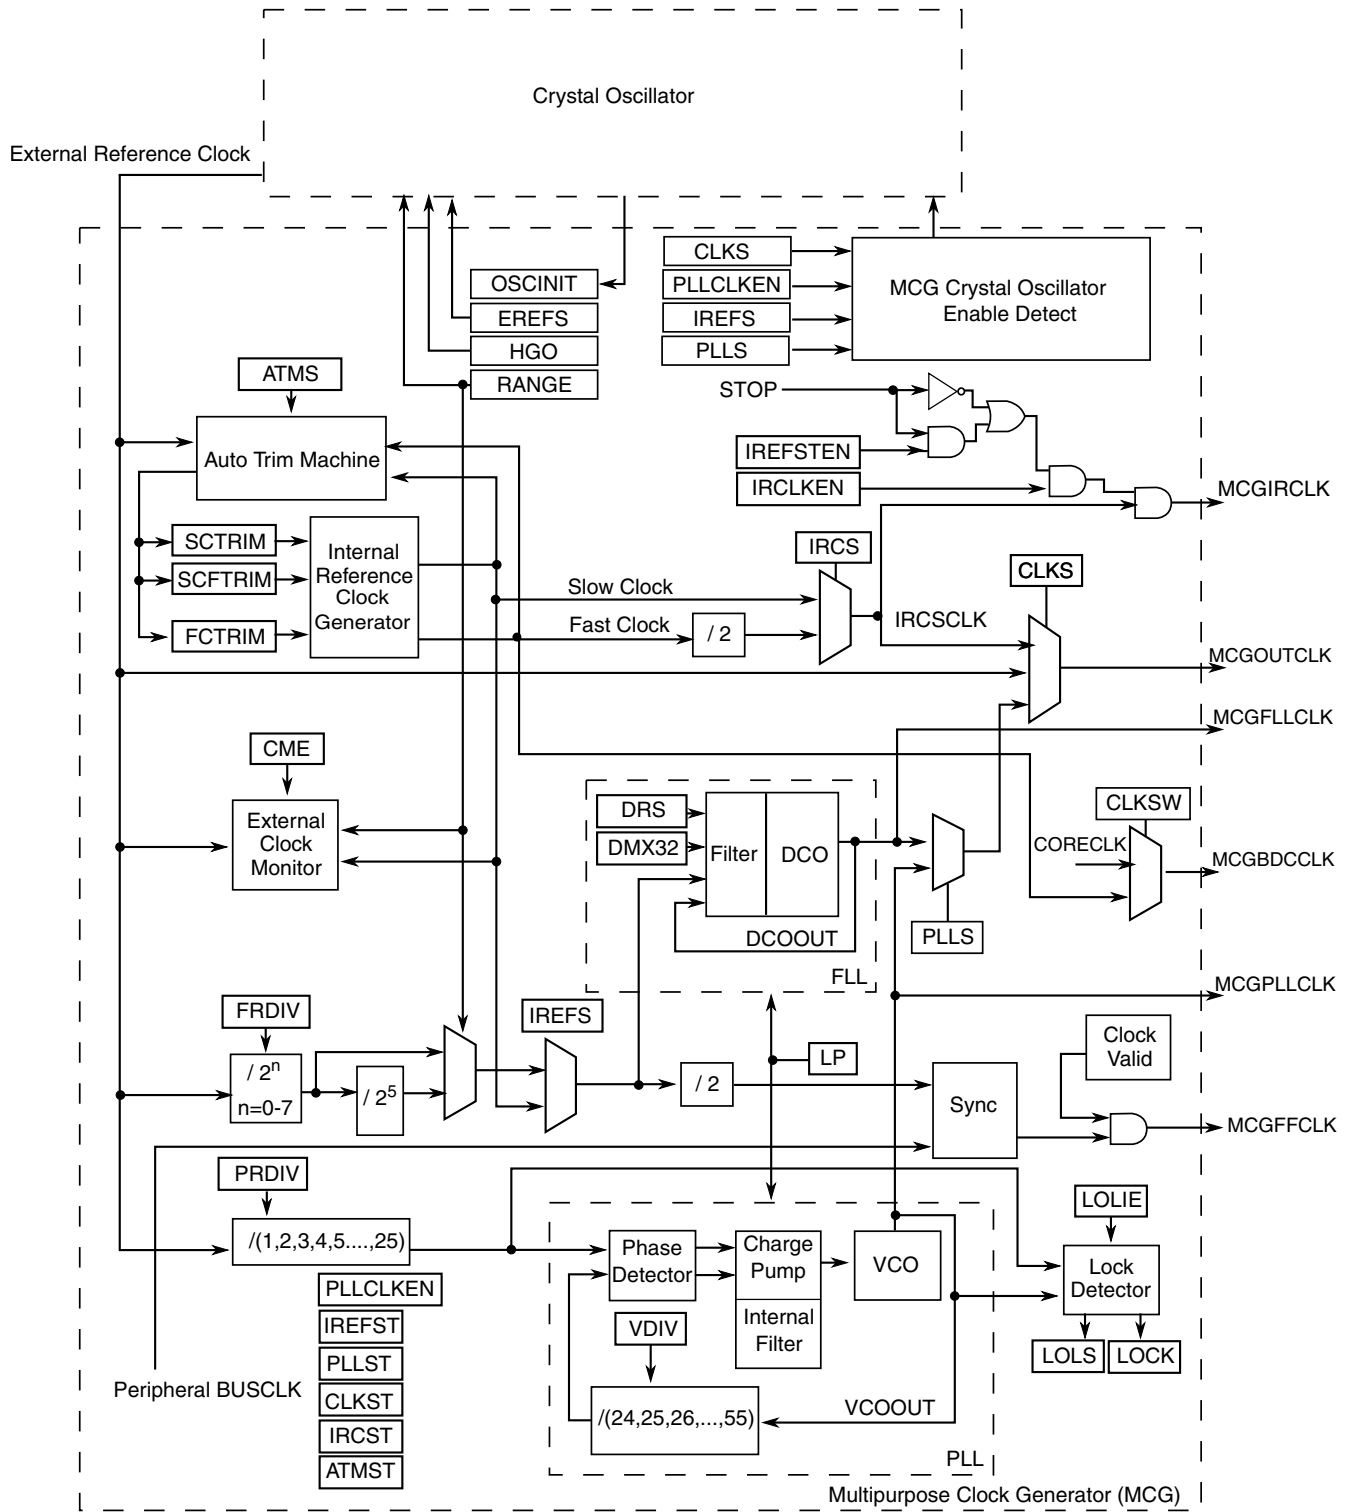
Crystal Oscillator

External Reference Clock

OSCINIT
EREFS
HGO
RANGE

CLKS
PLLCLKEN
IREFS
PLLS

MCG Crystal Oscillator Enable Detect

STOP

ATMS

Auto Trim Machine

IREFSTEN
IRCLKEN

MCGIRCLK

SCTRIM
SCFTRIM
FCTRIM

Internal Reference Clock Generator

IRCS

Slow Clock
Fast Clock

/ 2

IRCSCLK

CLKS

MCGOUTCLK

MCGFLLCLK

CME

External Clock Monitor

DRS
DMX32

Filter
DCO

DCOOUT

FLL

PLLS

CLKSW

CORECLK

MCGBDCCLK

MCGPLLCLK

FRDIV

$/ 2^n$
n=0-7

$/ 2^5$

IREFS

/ 2

LP

Sync

Clock Valid

MCGFFCLK

PRDIV

/(1,2,3,4,5....,25)

Phase Detector

Charge Pump

Internal Filter

VCO

LOLIE

Lock Detector

LOLS
LOCK

PLLCLKEN
IREFST
PLLST
CLKST
IRCST
ATMST

VDIV

/(24,25,26,...,55)

VCOOUT

Peripheral BUSCLK

PLL

Multipurpose Clock Generator (MCG)